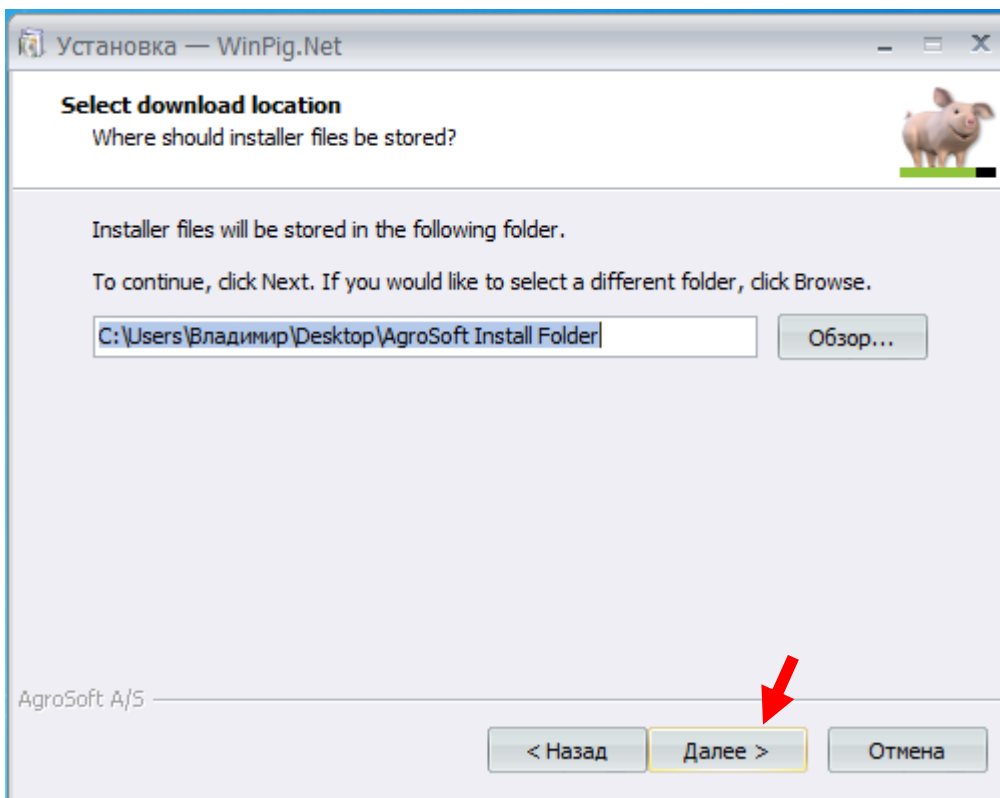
Установка — WinPig.Net

Select download location
Where should installer files be stored?

Installer files will be stored in the following folder.

To continue, click Next. If you would like to select a different folder, click Browse.

C:\Users\Владимир\Desktop\AgroSoft Install Folder

Обзор...

AgroSoft A/S

< Назад

Далее >

Отмена